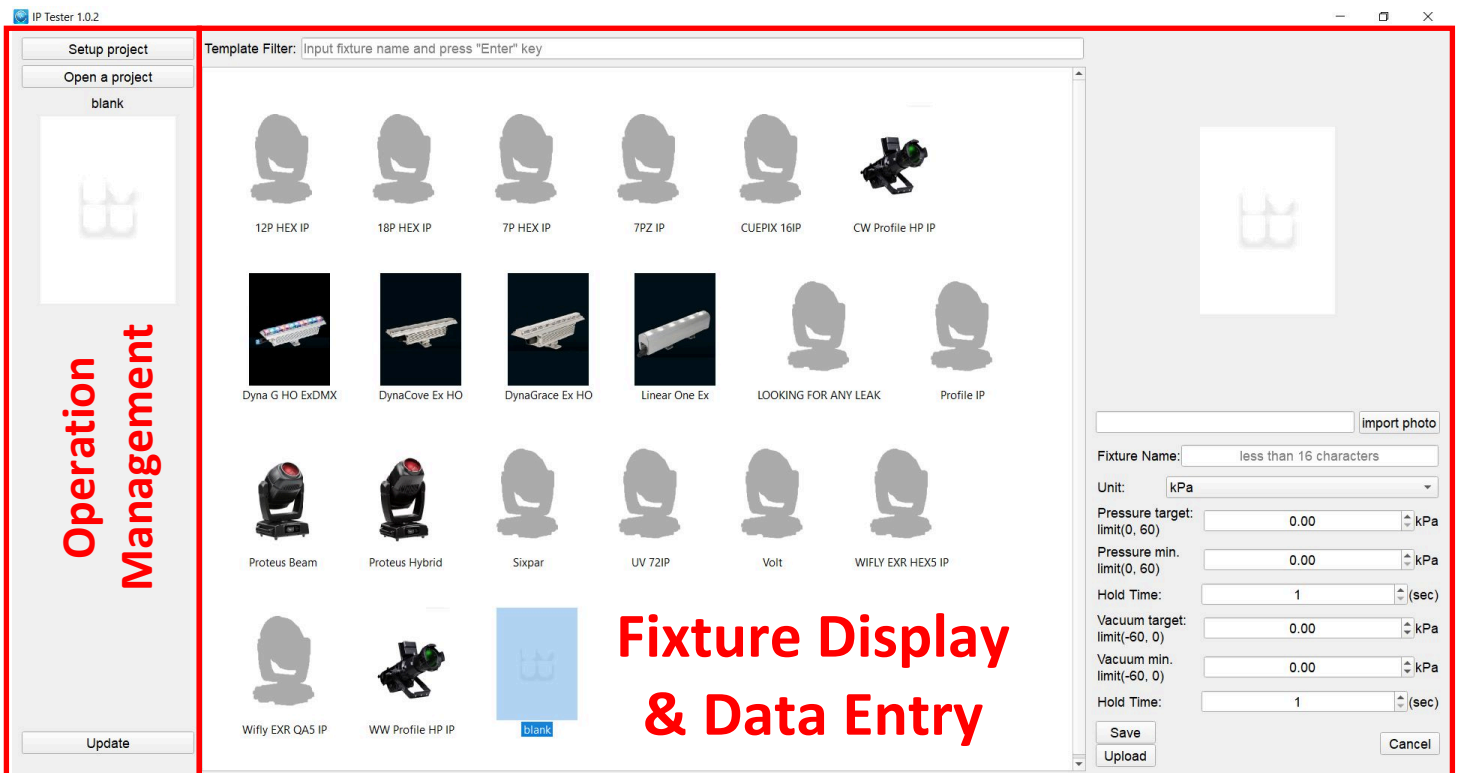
IP Tester 1.0.2

Setup project
Open a project
blank

Operation Management

Update

Template Filter: Input fixture name and press "Enter" key

12P HEX IP
18P HEX IP
7P HEX IP
7PZ IP
CUEPIX 16IP
CW Profile HP IP

Dyna G HO ExDMX
DynaCove Ex HO
DynaGrace Ex HO
Linear One Ex
LOOKING FOR ANY LEAK
Profile IP

Proteus Beam
Proteus Hybrid
Sixpar
UV 72IP
Volt
WIFLY EXR HEX5 IP

Wifly EXR QA5 IP
WW Profile HP IP
blank

Fixture Display & Data Entry

import photo

Fixture Name: less than 16 characters
Unit: kPa
Pressure target: limit(0, 60) 0.00 kPa
Pressure min. limit(0, 60) 0.00 kPa
Hold Time: 1 (sec)
Vacuum target: limit(-60, 0) 0.00 kPa
Vacuum min. limit(-60, 0) 0.00 kPa
Hold Time: 1 (sec)

Save
Upload
Cancel